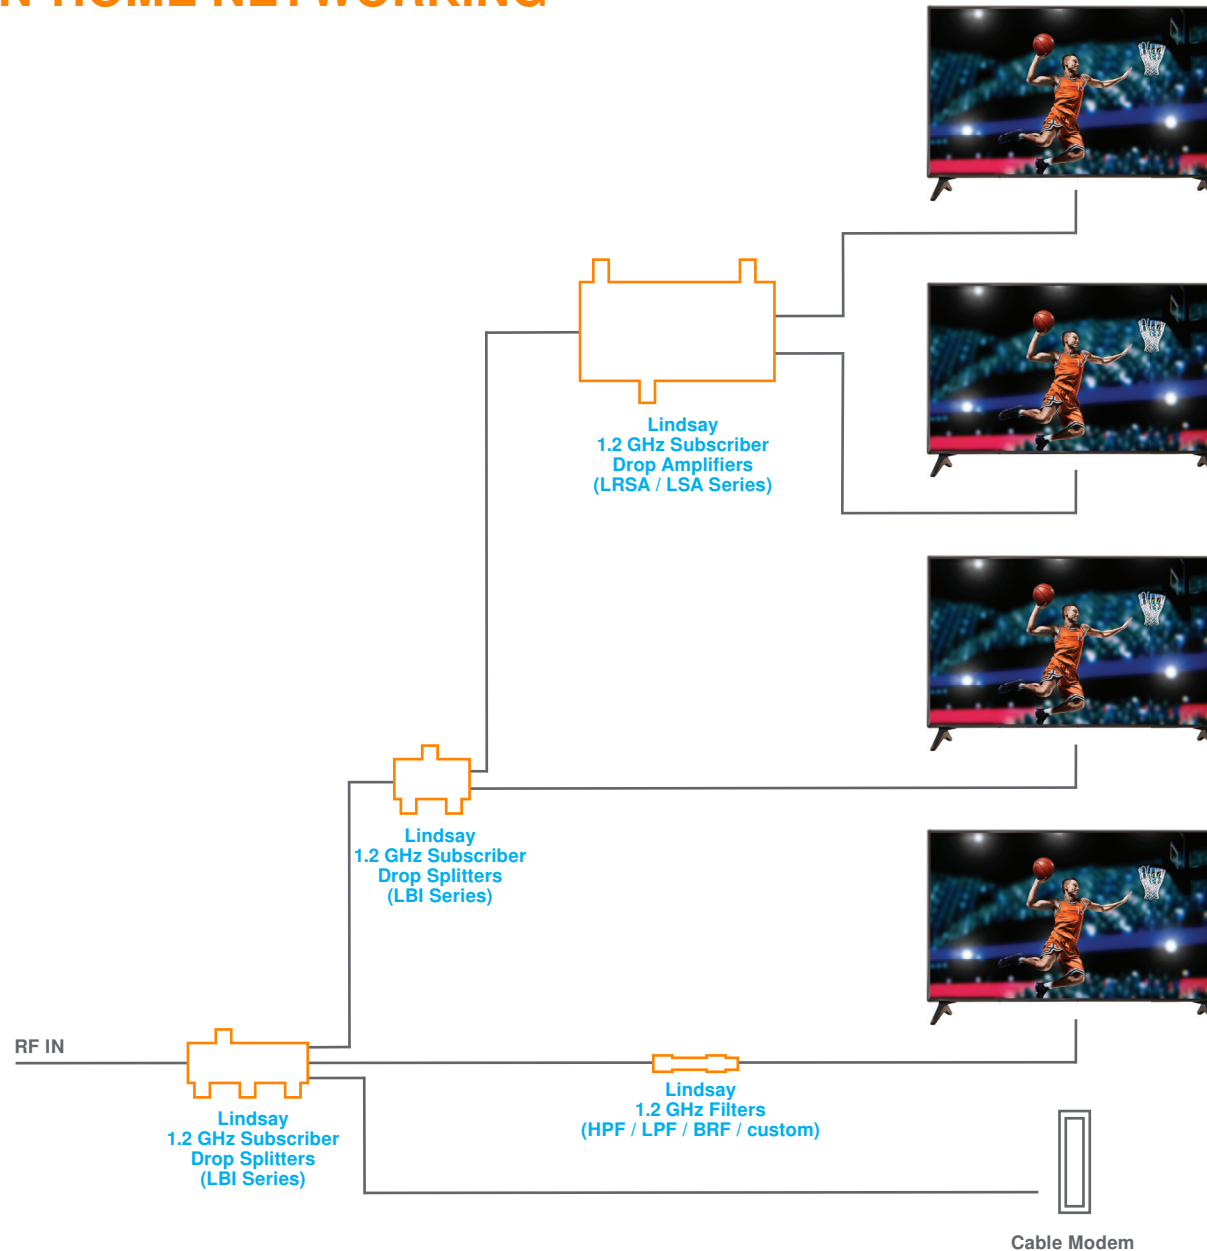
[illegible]

Lindsay
1.2 GHz Subscriber
Drop Amplifiers
(LRSA / LSA Series)

Lindsay
1.2 GHz Subscriber
Drop Splitters
(LBI Series)

RF IN

Lindsay
1.2 GHz Subscriber
Drop Splitters
(LBI Series)

Lindsay
1.2 GHz Filters
(HPF / LPF / BRF / custom)

Cable Modem